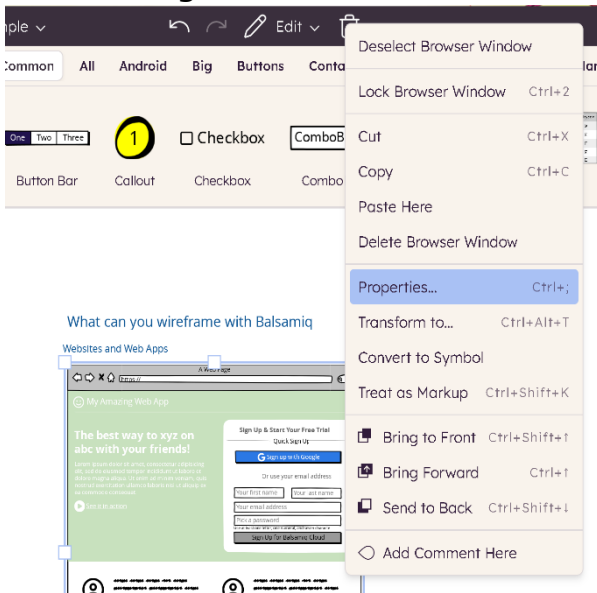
mple ⌄
Edit ⌄

Common
All
Android
Big
Buttons
Conta

One Two Three
Button Bar
1
Callout
Checkbox
Checkbox
ComboB
Combo

What can you wireframe with Balsamiq
Websites and Web Apps

A Web Page
https://
My Amazing Web App
The best way to xyz on abc with your friends!
Sign Up & Start Your Free Trial
Quick Sign Up
Sign up with Google
Or use your email address
Your first name
Your last name
Your email address
Pick a password
Sign Up for Balsamiq Cloud

Deselect Browser Window
Lock Browser Window Ctrl+2
Cut Ctrl+X
Copy Ctrl+C
Paste Here
Delete Browser Window
Properties... Ctrl+;
Transform to... Ctrl+Alt+T
Convert to Symbol
Treat as Markup Ctrl+Shift+K
Bring to Front Ctrl+Shift+↑
Bring Forward Ctrl+↑
Send to Back Ctrl+Shift+↓
Add Comment Here